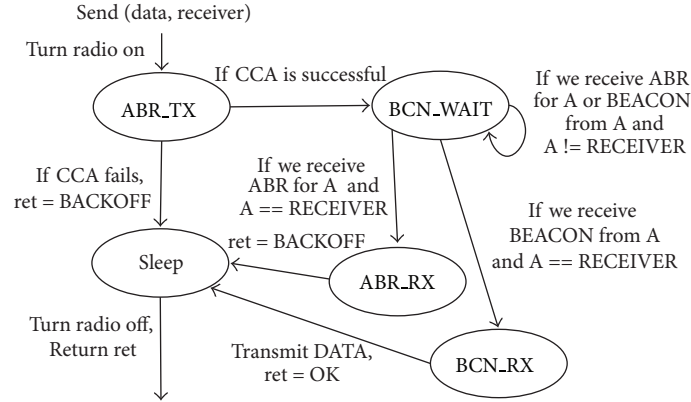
Send (data, receiver)

Turn radio on

If CCA is successful

ABR_TX

BCN_WAIT

If we receive ABR for A or BEACON from A and A != RECEIVER

If CCA fails, ret = BACKOFF

If we receive ABR for A and A == RECEIVER

If we receive BEACON from A and A == RECEIVER

ret = BACKOFF

Sleep

ABR_RX

Turn radio off, Return ret

Transmit DATA, ret = OK

BCN_RX